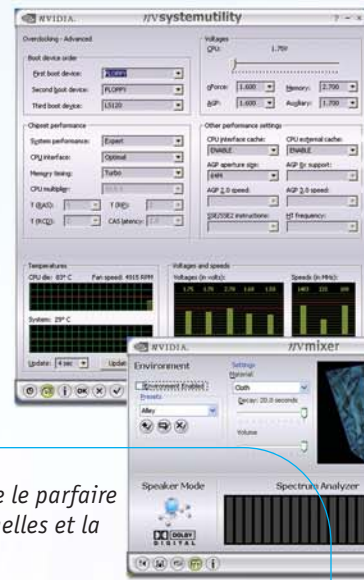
NVIDIA. nVsystemutility

Overclocking - Advanced

Boot device order

First boot device: FLOPPY

Second boot device: FLOPPY

Third boot device: LS120

Chipset performance

System performance: Expert

CPU interface: Optimal

Memory timing: Turbo

CPU multiplier:

T (RAS):

T (RP):

T (RCD):

CAS latency:

Voltages

CPU: 1.75V

nForce: 1.600

Memory: 2.700

AGP: 1.600

Auxiliary: 1.700

Other performance settings

CPU interface cache: ENABLE

CPU external cache: ENABLE

AGP aperture size: 64M

AGP fw support:

AGP 2.0 speed:

AGP 3.0 speed:

SSE/SSE2 instructions:

HT frequency:

Temperatures

CPU die: 83° C

Fan speed: 4915 RPM

System: 29° C

Update: 4 sec

Voltages and speeds

Voltages (in volts):

Speeds (in MHz):

NVIDIA. nVmixer

Environment

Environment Enabled

Presets

Alley

Settings

Material:

Cloth

Decay: 20.0 seconds

Volume

Speaker Mode

DOLBY DIGITAL

Spectrum Analyzer

e le parfaire

elles et la